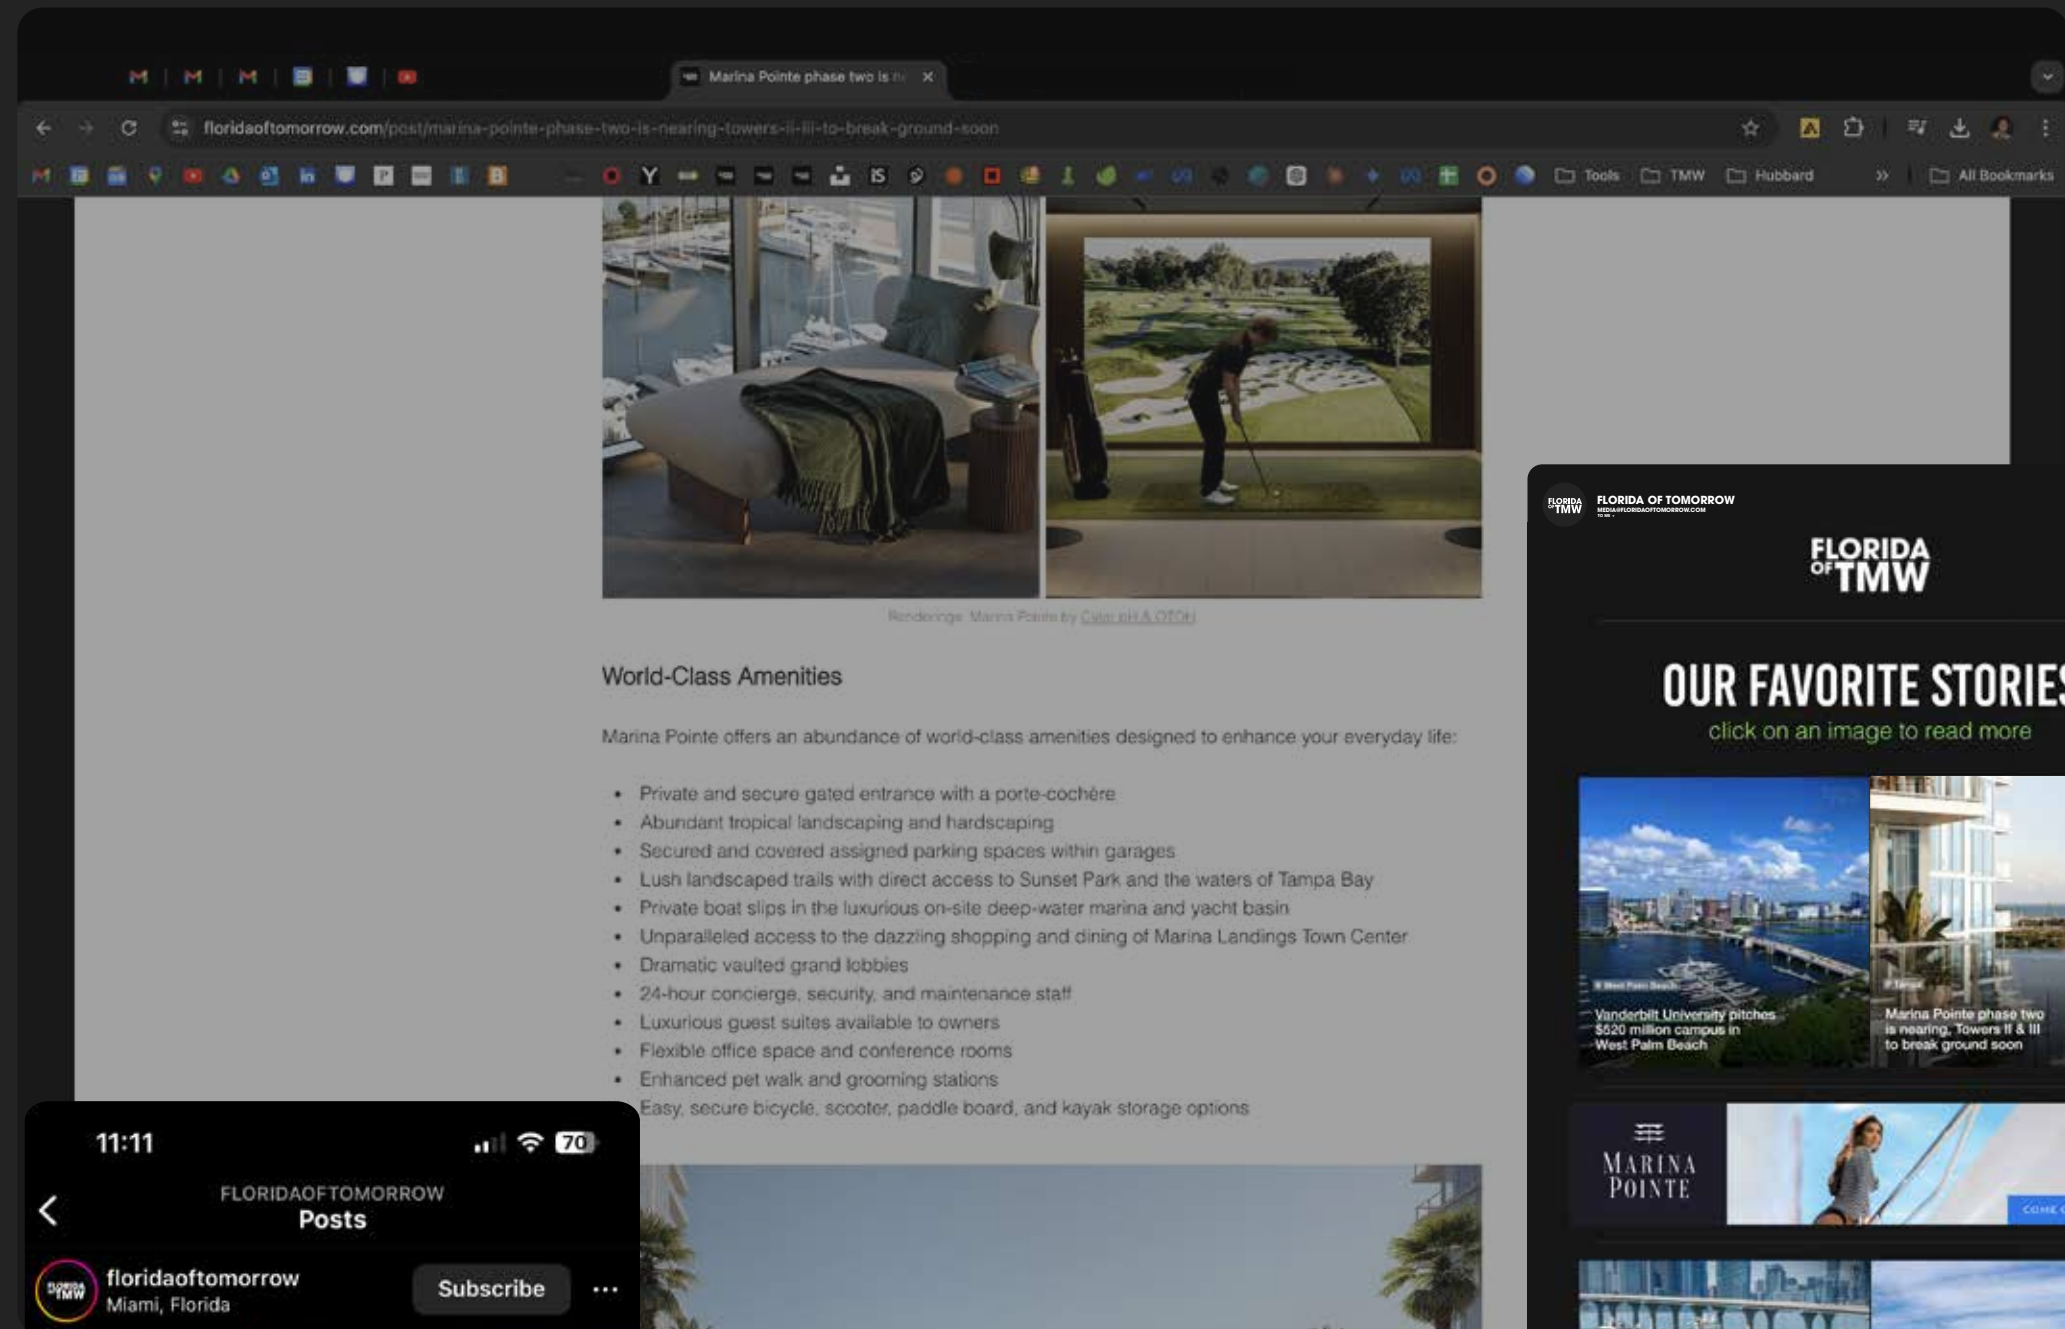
Marina Pointe phase two is n

floridaoftomorrow.com/post/marina-pointe-phase-two-is-nearing-towers-ii-iii-to-break-ground-soon

Tools TMW Hubbard All Bookmarks

Renderings: Marina Pointe by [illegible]

World-Class Amenities

Marina Pointe offers an abundance of world-class amenities designed to enhance your everyday life:

- Private and secure gated entrance with a porte-cochère
- Abundant tropical landscaping and hardscaping
- Secured and covered assigned parking spaces within garages
- Lush landscaped trails with direct access to Sunset Park and the waters of Tampa Bay
- Private boat slips in the luxurious on-site deep-water marina and yacht basin
- Unparalleled access to the dazzling shopping and dining of Marina Landings Town Center
- Dramatic vaulted grand lobbies
- 24-hour concierge, security, and maintenance staff
- Luxurious guest suites available to owners
- Flexible office space and conference rooms
- Enhanced pet walk and grooming stations
- Easy, secure bicycle, scooter, paddle board, and kayak storage options

FLORIDA OF TOMORROW

FLORIDA OF TMW

OUR FAVORITE STORIES

click on an image to read more

Vanderbilt University pitches $520 million campus in West Palm Beach

Marina Pointe phase two is nearing, Towers II & III to break ground soon

MARINA POINTE

11:11 70

FLORIDAOFTOMORROW
Posts

floridaoftomorrow
Miami, Florida

Subscribe